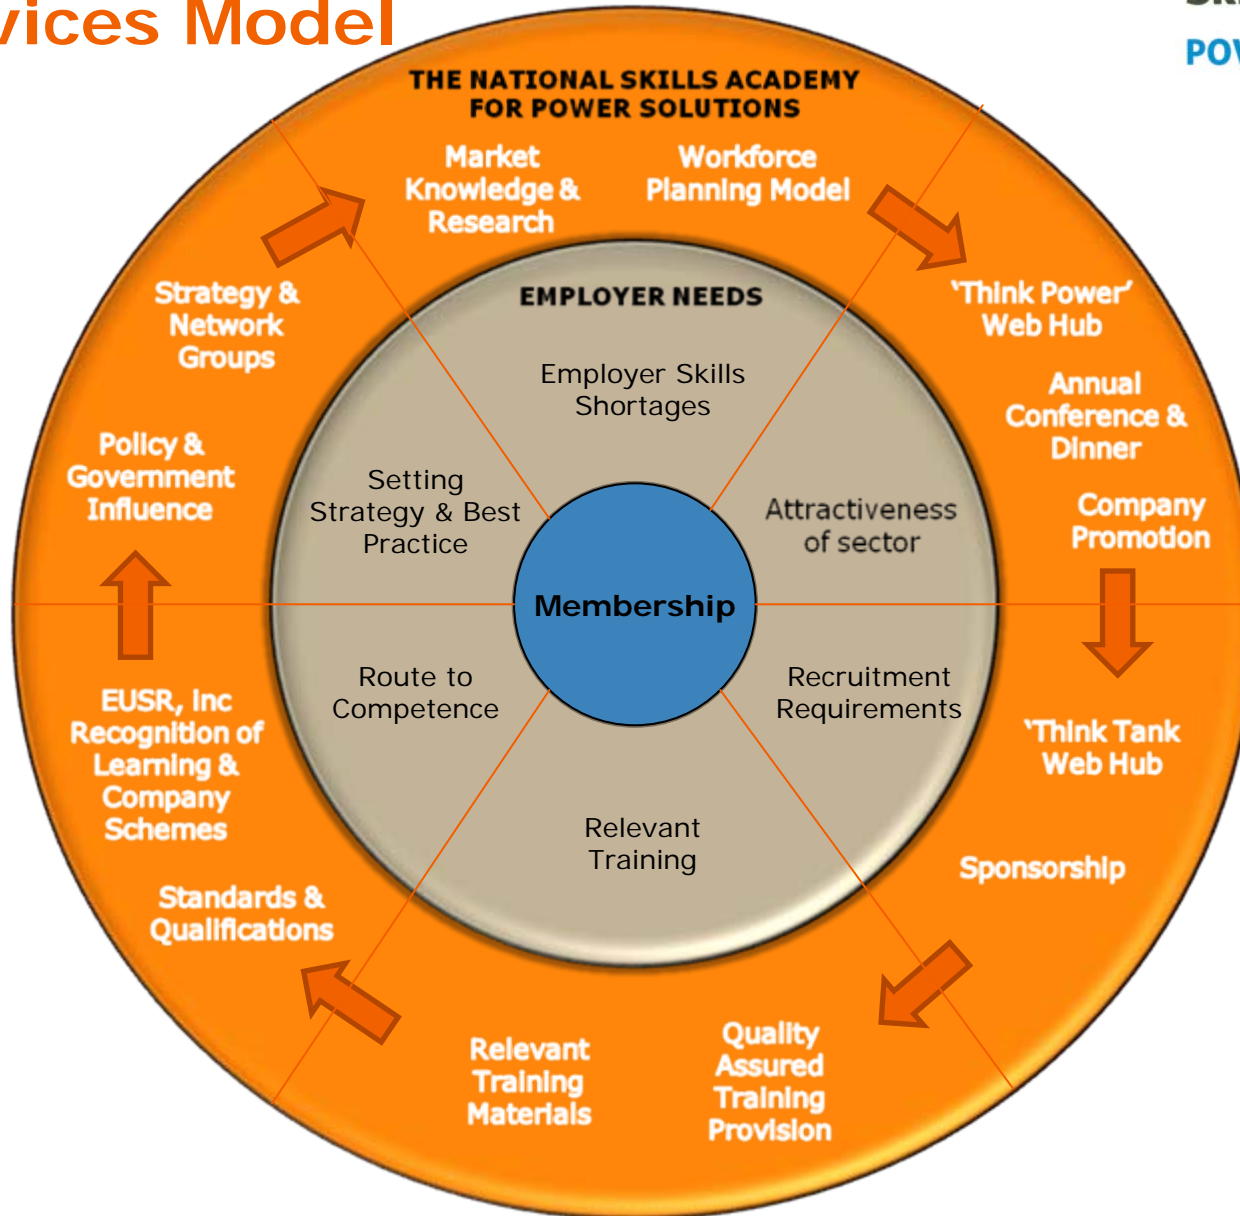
vices Model

POW

THE NATIONAL SKILLS ACADEMY FOR POWER SOLUTIONS

Market Knowledge & Research

Workforce Planning Model

'Think Power' Web Hub

Annual Conference & Dinner

Company Promotion

'Think Tank Web Hub

Sponsorship

Quality Assured Training Provision

Relevant Training Materials

Standards & Qualifications

EUSR, Inc Recognition of Learning & Company Schemes

Policy & Government Influence

Strategy & Network Groups

EMPLOYER NEEDS

Employer Skills Shortages

Attractiveness of sector

Recruitment Requirements

Relevant Training

Route to Competence

Setting Strategy & Best Practice

Membership